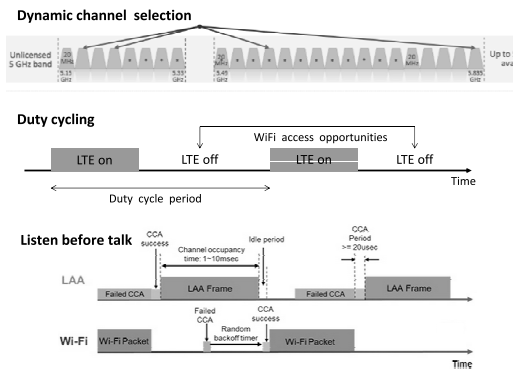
Dynamic channel selection

Unlicensed 5 GHz band

20 MHz

5.15 GHz

5.35 GHz

20 MHz

5.49 GHz

20 MHz

5.835 GHz

Up to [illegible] ava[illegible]

Duty cycling

WiFi access opportunities

LTE on

LTE off

LTE on

LTE off

Time

Duty cycle period

Listen before talk

CCA success

Channel occupancy time: 1~10msec

Idle period

CCA Period >= 20usec

LAA

Failed CCA

LAA Frame

Failed CCA

LAA Frame

Failed CCA

Random backoff timer

CCA success

Wi-Fi

Wi-Fi Packet

Wi-Fi Packet

Time